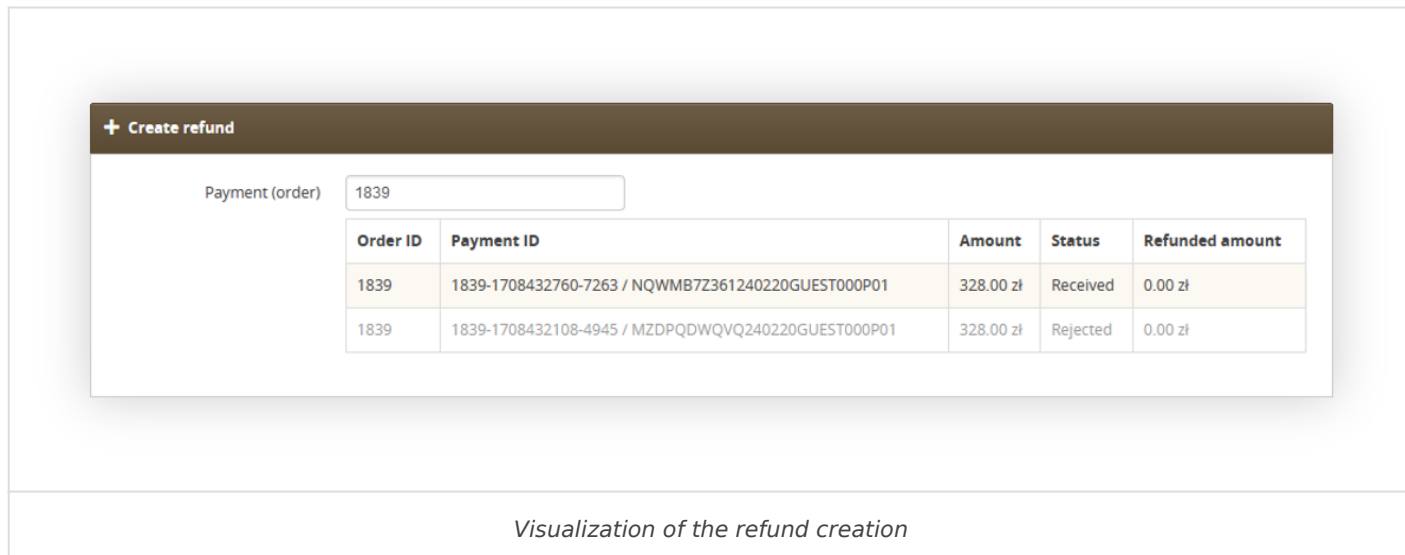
+ Create refund

Payment (order) 1839

| Order ID | Payment ID | Amount | Status | Refunded amount |
|---|---|---|---|---|
| 1839 | 1839-1708432760-7263 / NQWMB7Z361240220GUEST000P01 | 328.00 zł | Received | 0.00 zł |
| 1839 | 1839-1708432108-4945 / MZDPQDWQVQ240220GUEST000P01 | 328.00 zł | Rejected | 0.00 zł |

Visualization of the refund creation